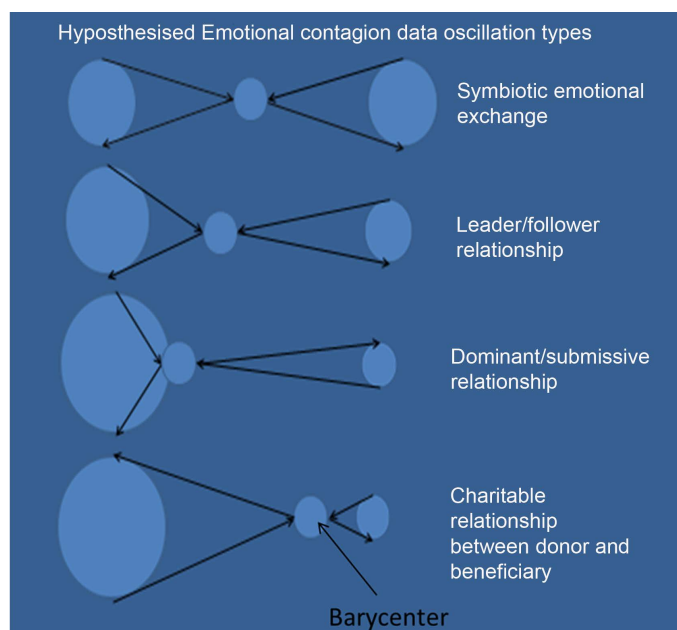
Hyposthesised Emotional contagion data oscillation types

Symbiotic emotional exchange

Leader/follower relationship

Dominant/submissive relationship

Charitable relationship between donor and beneficiary

Barycenter